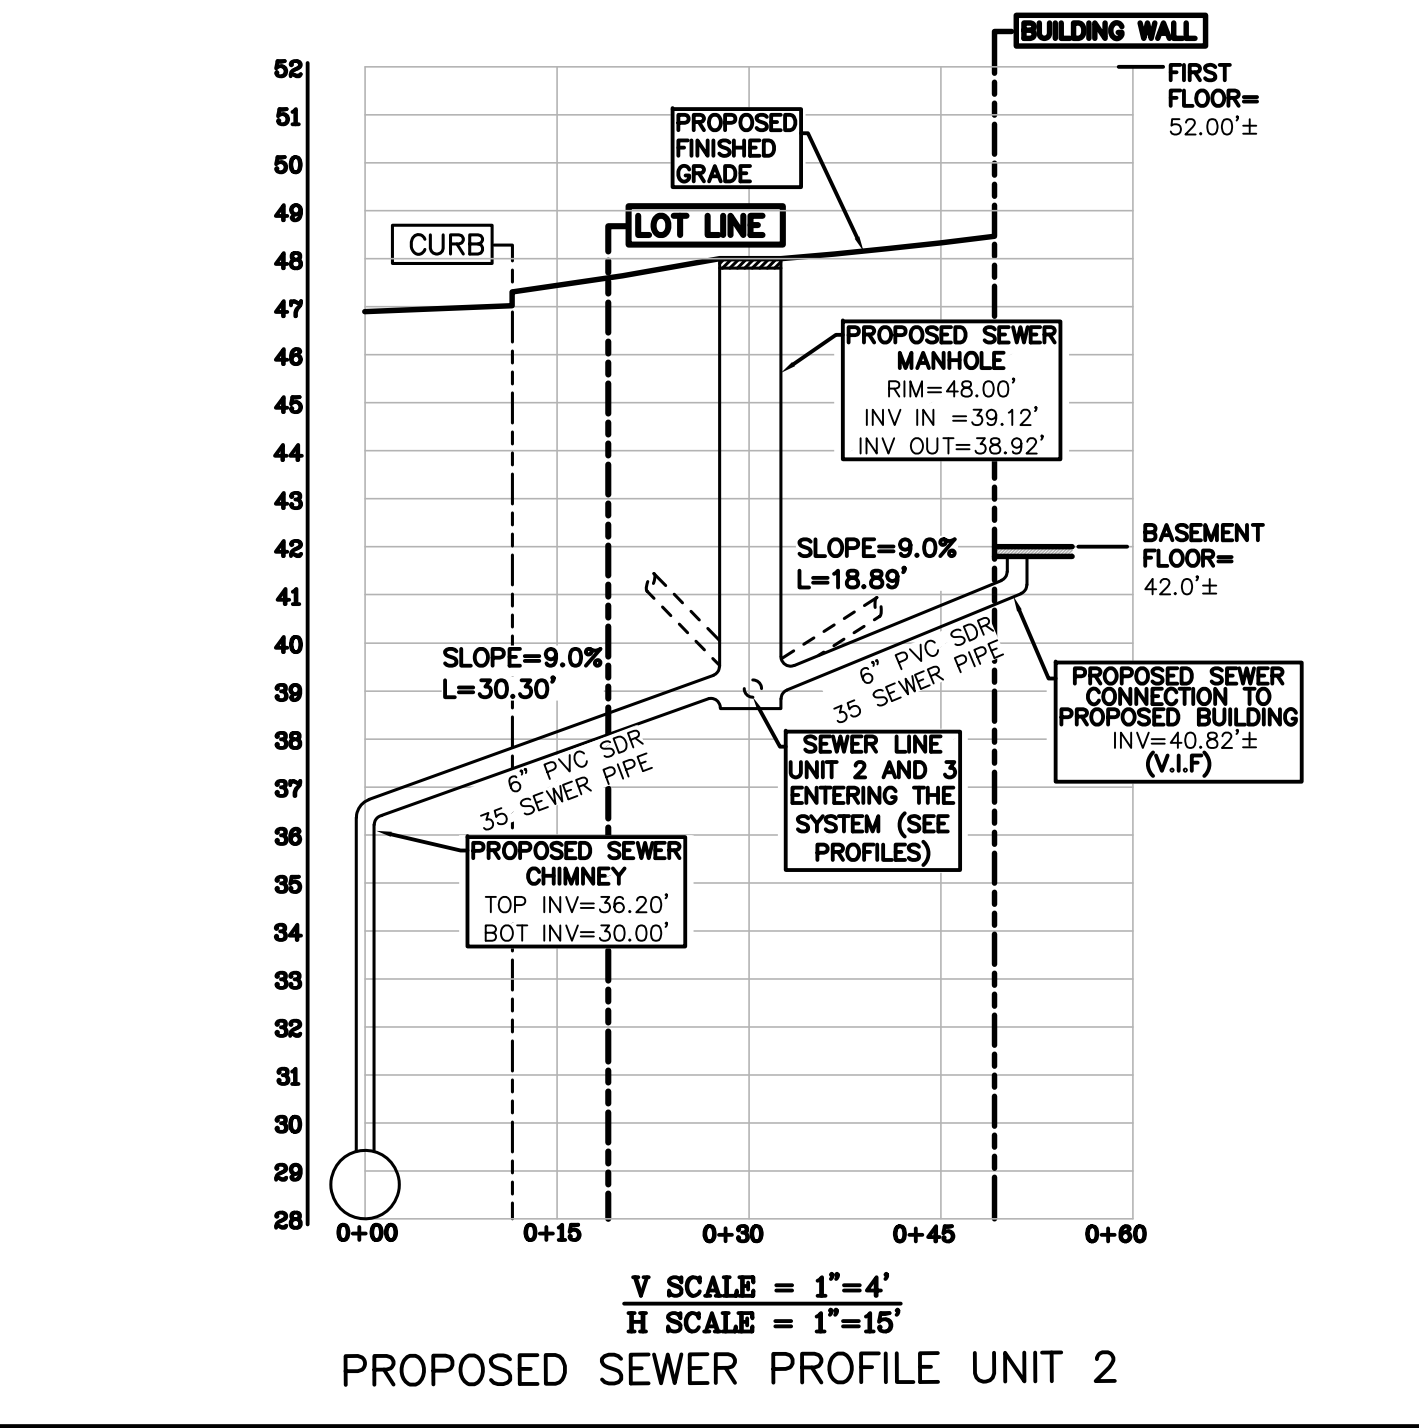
BUILDING WALL

FIRST FLOOR= 52.00'±

52
51
50
49
48
47
46
45
44
43
42
41
40
39
38
37
36
35
34
33
32
31
30
29
28

PROPOSED FINISHED GRADE

CURB

LOT LINE

PROPOSED SEWER MANHOLE
RIM=48.00'
INV IN =39.12'
INV OUT=38.92'

BASEMENT FLOOR= 42.0'±

SLOPE=9.0%
L=18.89'

SLOPE=9.0%
L=30.30'

6" PVC SDR 35 SEWER PIPE

6" PVC SDR 35 SEWER PIPE

PROPOSED SEWER CONNECTION TO PROPOSED BUILDING
INV=40.82'±
(V.I.F)

SEWER LINE UNIT 2 AND 3 ENTERING THE SYSTEM (SEE PROFILES)

PROPOSED SEWER CHIMNEY
TOP INV=36.20'
BOT INV=30.00'

0+00
0+15
0+30
0+45
0+60

V SCALE = 1"=4'
H SCALE = 1"=15'

PROPOSED SEWER PROFILE UNIT 2